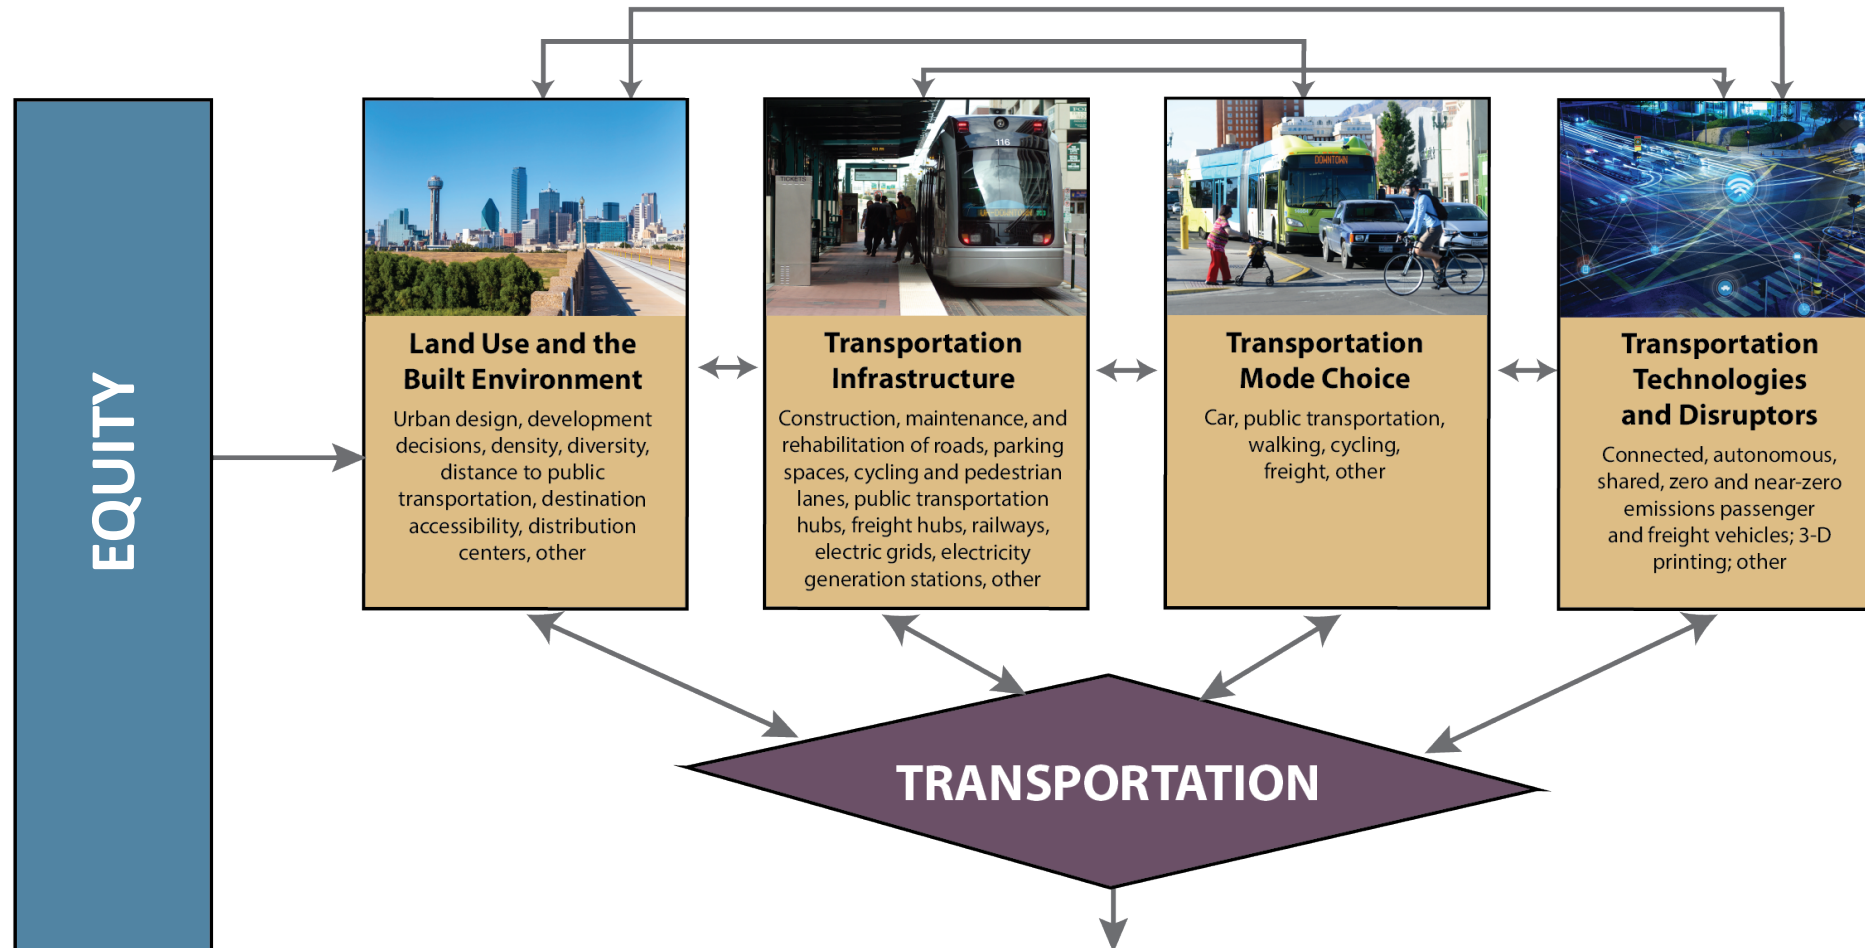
EQUITY

Land Use and the Built Environment

Urban design, development decisions, density, diversity, distance to public transportation, destination accessibility, distribution centers, other

Transportation Infrastructure

Construction, maintenance, and rehabilitation of roads, parking spaces, cycling and pedestrian lanes, public transportation hubs, freight hubs, railways, electric grids, electricity generation stations, other

Transportation Mode Choice

Car, public transportation, walking, cycling, freight, other

Transportation Technologies and Disruptors

Connected, autonomous, shared, zero and near-zero emissions passenger and freight vehicles; 3-D printing; other

TRANSPORTATION